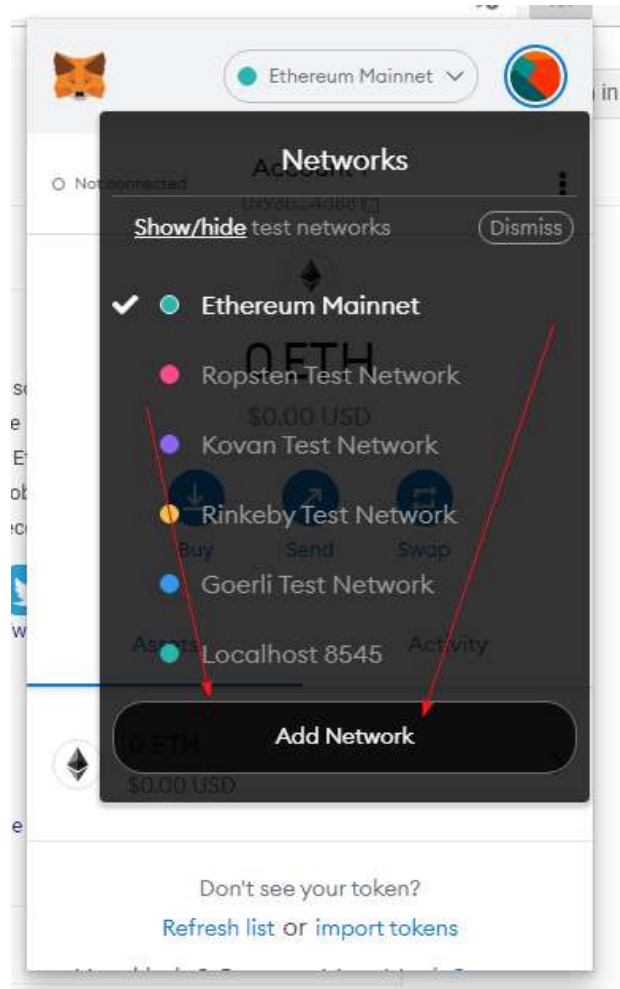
Ethereum Mainnet

Networks

Not connected

Show/hide test networks

Dismiss

Ethereum Mainnet

Ropsten Test Network

Kovan Test Network

Rinkeby Test Network

Goerli Test Network

Localhost 8545

Add Network

0 ETH

$0.00 USD

Don't see your token?

Refresh list or import tokens